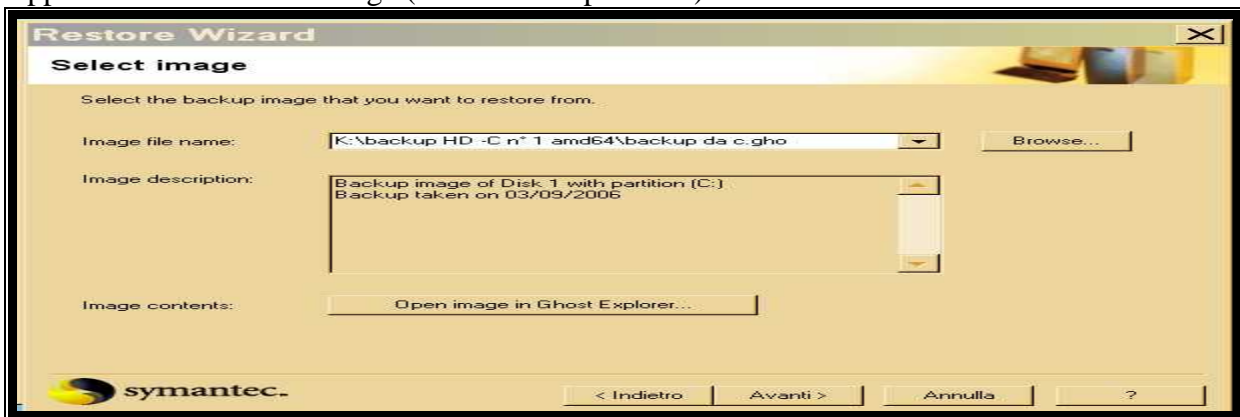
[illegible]

Restore Wizard

Select image

Select the backup image that you want to restore from.

Image file name: K:\backup HD -C n° 1 amd64\backup da c.gho

Browse...

Image description: Backup image of Disk 1 with partition (C:)
Backup taken on 03/09/2006

Image contents: Open image in Ghost Explorer...

symantec.

< Indietro

Avanti >

Annulla

?